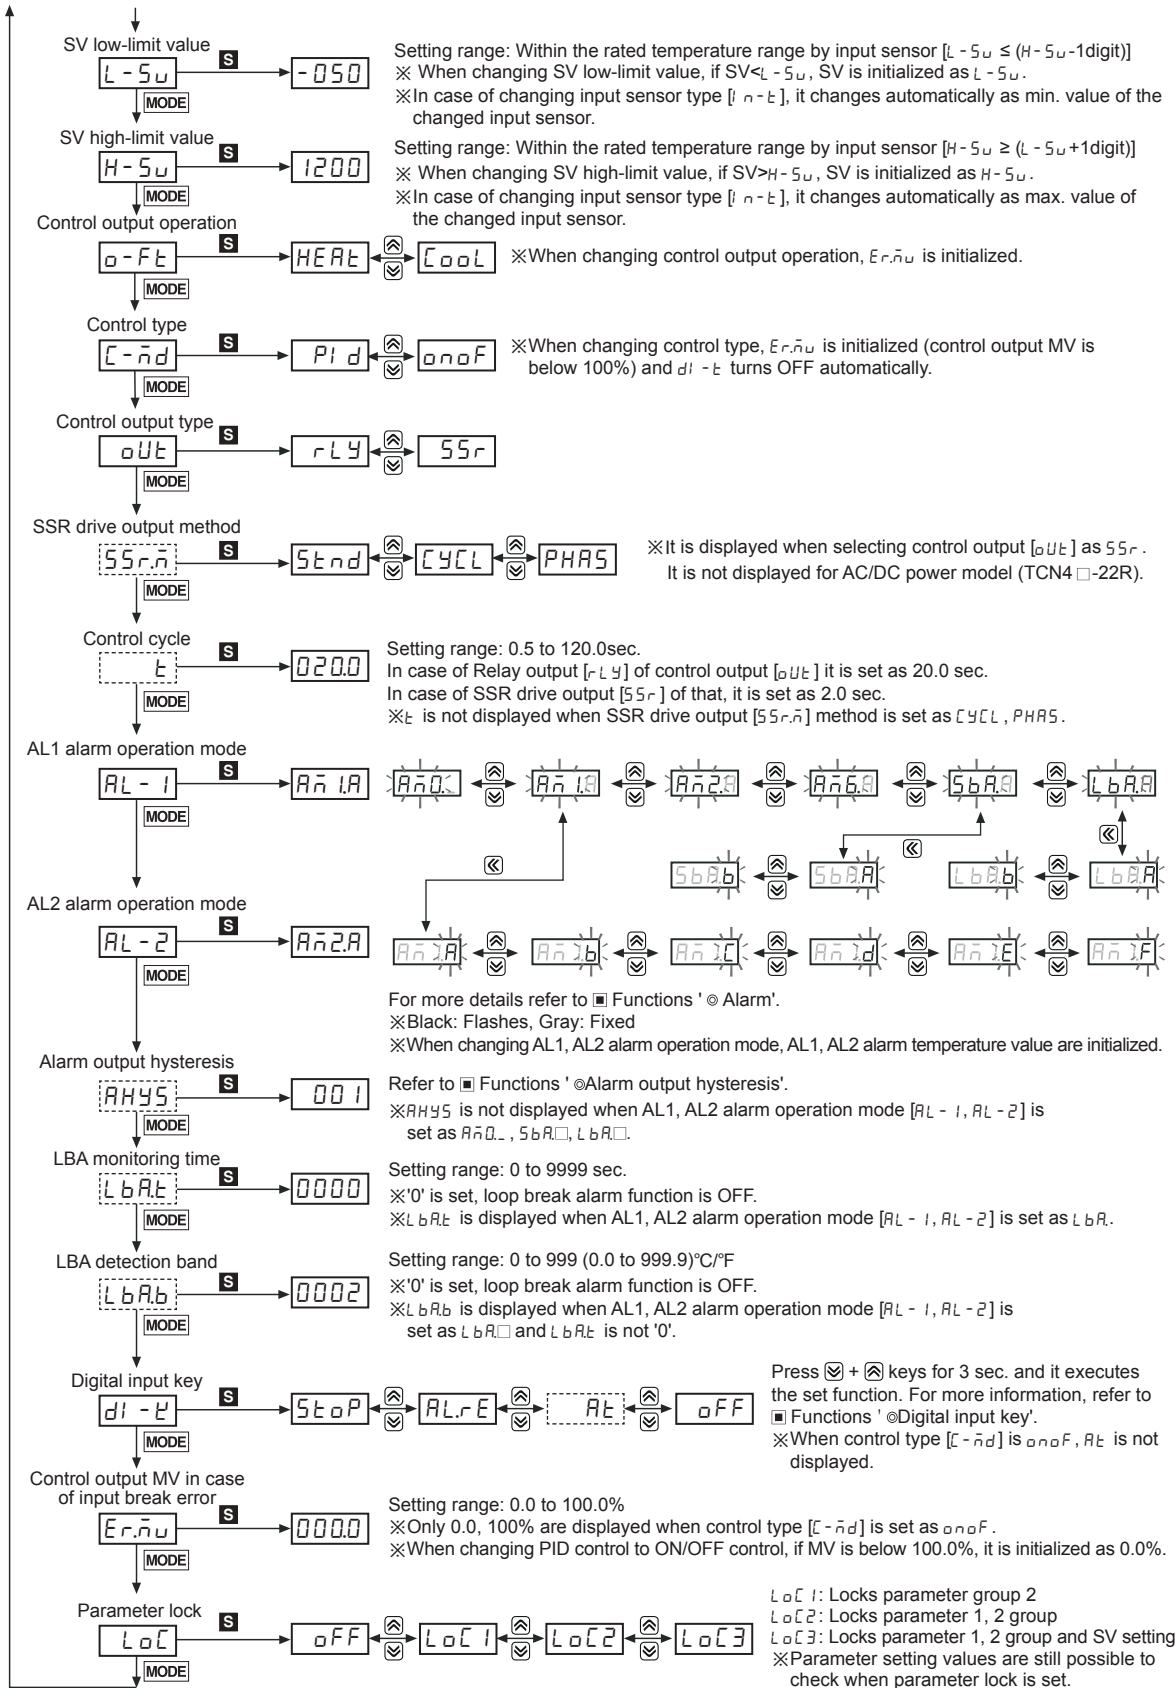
SV low-limit value
S
L-Su
-050
MODE
Setting range: Within the rated temperature range by input sensor [L-Su ≤ (H-Su-1digit)]
※ When changing SV low-limit value, if SV<L-Su, SV is initialized as L-Su.
※In case of changing input sensor type [In-t], it changes automatically as min. value of the changed input sensor.

SV high-limit value
S
H-Su
1200
MODE
Setting range: Within the rated temperature range by input sensor [H-Su ≥ (L-Su+1digit)]
※ When changing SV high-limit value, if SV>H-Su, SV is initialized as H-Su.
※In case of changing input sensor type [In-t], it changes automatically as max. value of the changed input sensor.

Control output operation
S
o-Ft
HEAt
CooL
MODE
※When changing control output operation, Er.Mu is initialized.

Control type
S
C-Md
PId
onoF
MODE
※When changing control type, Er.Mu is initialized (control output MV is below 100%) and dI-t turns OFF automatically.

Control output type
S
oUt
rLY
SSr
MODE

SSR drive output method
S
SSr.M
Stnd
CYCL
PHAS
MODE
※It is displayed when selecting control output [oUt] as SSr.
It is not displayed for AC/DC power model (TCN4□-22R).

Control cycle
S
t
020.0
MODE
Setting range: 0.5 to 120.0sec.
In case of Relay output [rLY] of control output [oUt] it is set as 20.0 sec.
In case of SSR drive output [SSr] of that, it is set as 2.0 sec.
※t is not displayed when SSR drive output [SSr.M] method is set as CYCL, PHAS.

AL1 alarm operation mode
S
AL-1
AM1.A
MODE
AM0.
AM1.A
AM2.A
AM6.A
SbA.A
LbA.A
SbA.b
SbA.A
LbA.b
LbA.A

AL2 alarm operation mode
S
AL-2
AM2.A
MODE
AM1.A
AM1.b
AM1.C
AM1.d
AM1.E
AM1.F
For more details refer to ■ Functions ' ◎ Alarm'.
※Black: Flashes, Gray: Fixed
※When changing AL1, AL2 alarm operation mode, AL1, AL2 alarm temperature value are initialized.

Alarm output hysteresis
S
AHYS
001
MODE
Refer to ■ Functions ' ◎Alarm output hysteresis'.
※AHYS is not displayed when AL1, AL2 alarm operation mode [AL-1, AL-2] is set as AM0._, SbA.□, LbA.□.

LBA monitoring time
S
LbA.t
0000
MODE
Setting range: 0 to 9999 sec.
※'0' is set, loop break alarm function is OFF.
※LbA.t is displayed when AL1, AL2 alarm operation mode [AL-1, AL-2] is set as LbA.

LBA detection band
S
LbA.b
0002
MODE
Setting range: 0 to 999 (0.0 to 999.9)°C/°F
※'0' is set, loop break alarm function is OFF.
※LbA.b is displayed when AL1, AL2 alarm operation mode [AL-1, AL-2] is set as LbA.□ and LbA.t is not '0'.

Digital input key
S
dI-K
StoP
AL.rE
At
oFF
MODE
Press ⊗ + ⊗ keys for 3 sec. and it executes the set function. For more information, refer to ■ Functions ' ◎Digital input key'.
※When control type [C-Md] is onoF, At is not displayed.

Control output MV in case of input break error
S
Er.Mu
000.0
MODE
Setting range: 0.0 to 100.0%
※Only 0.0, 100% are displayed when control type [C-Md] is set as onoF.
※When changing PID control to ON/OFF control, if MV is below 100.0%, it is initialized as 0.0%.

Parameter lock
S
LoC
oFF
LoC1
LoC2
LoC3
MODE
LoC1: Locks parameter group 2
LoC2: Locks parameter 1, 2 group
LoC3: Locks parameter 1, 2 group and SV setting
※Parameter setting values are still possible to check when parameter lock is set.